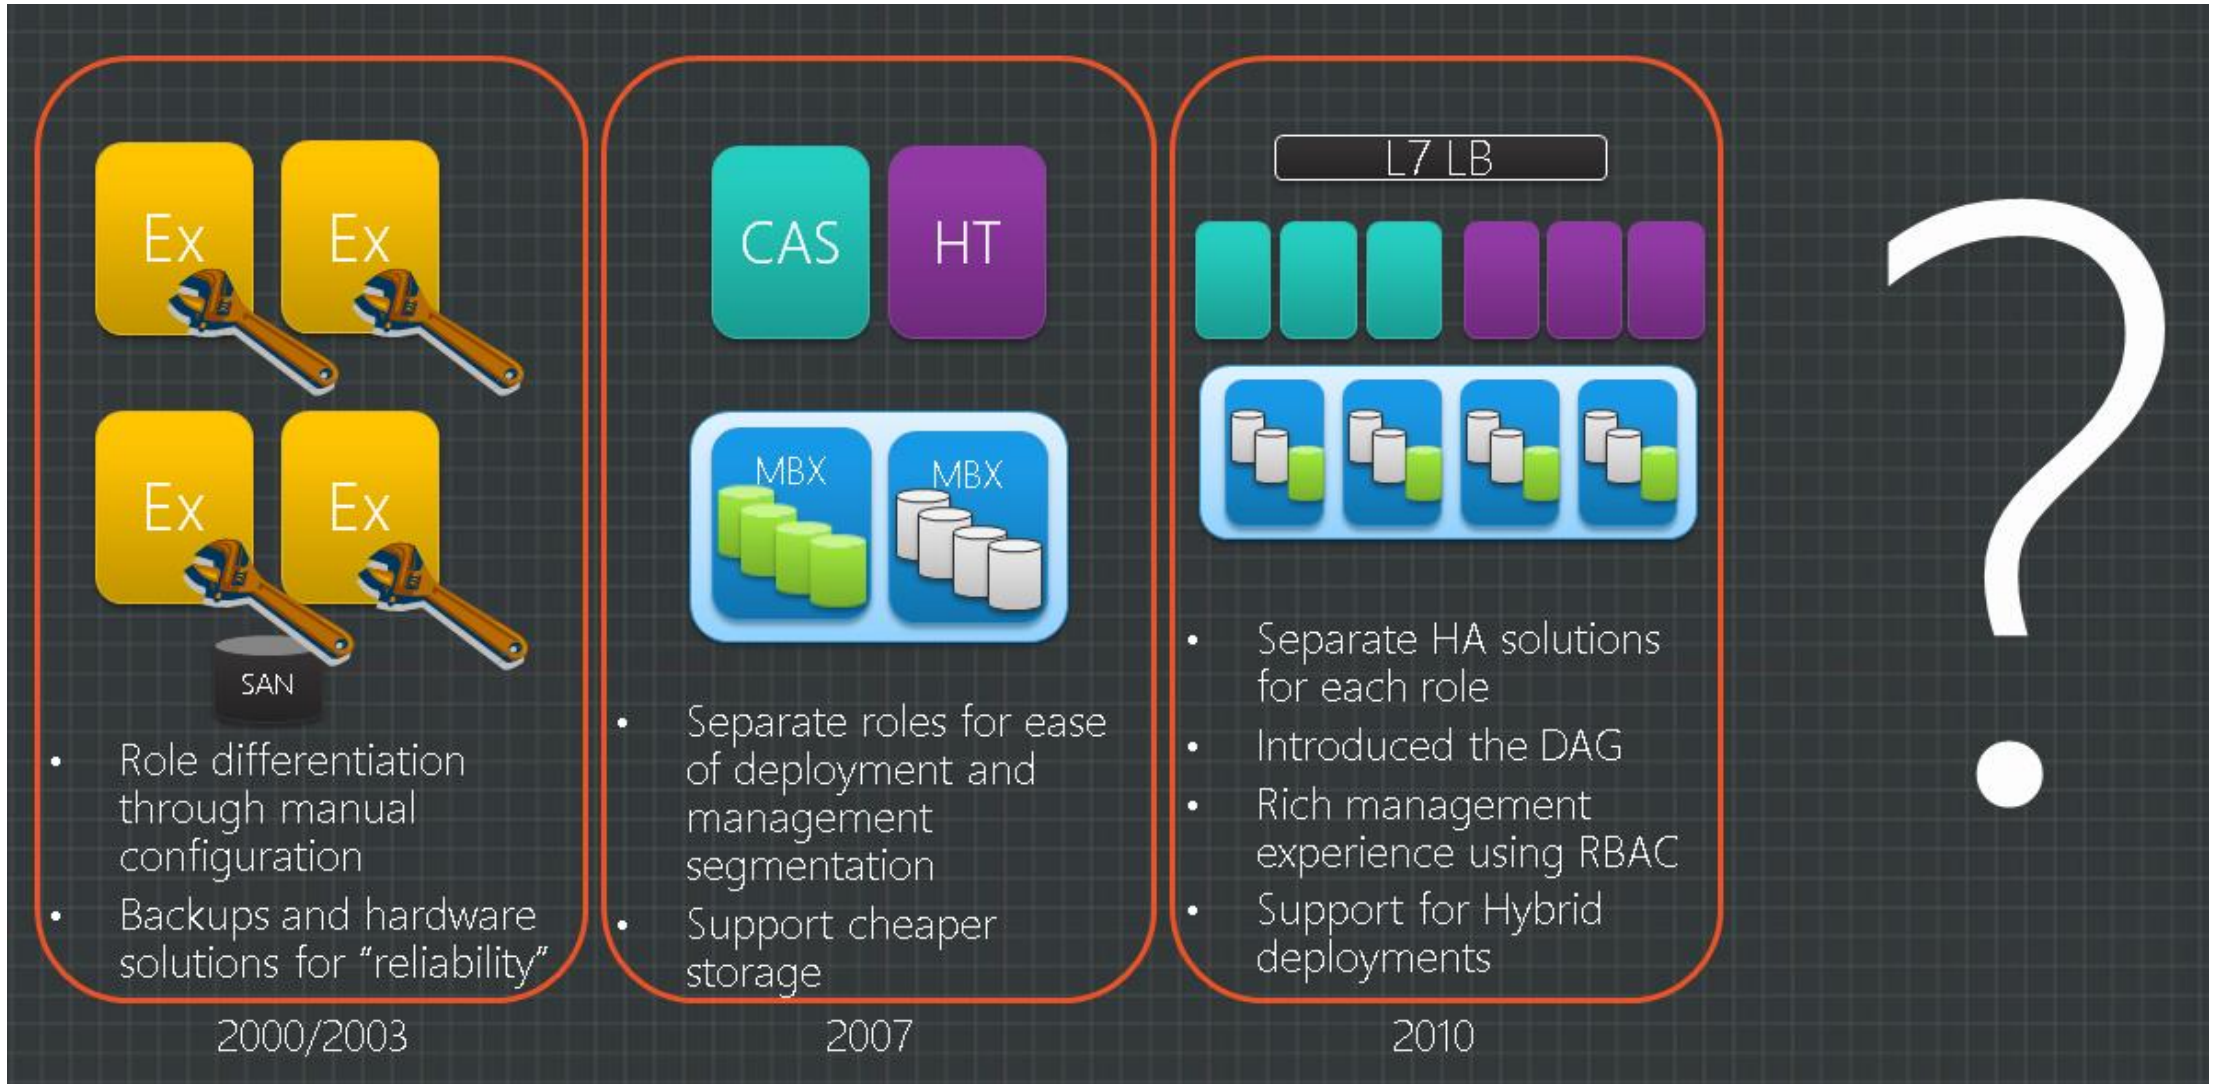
Ex Ex
Ex Ex
SAN

- Role differentiation through manual configuration
- Backups and hardware solutions for “reliability”

2000/2003

CAS HT

MBX MBX

- Separate roles for ease of deployment and management segmentation
- Support cheaper storage

2007

L7 LB

- Separate HA solutions for each role
- Introduced the DAG
- Rich management experience using RBAC
- Support for Hybrid deployments

2010

?